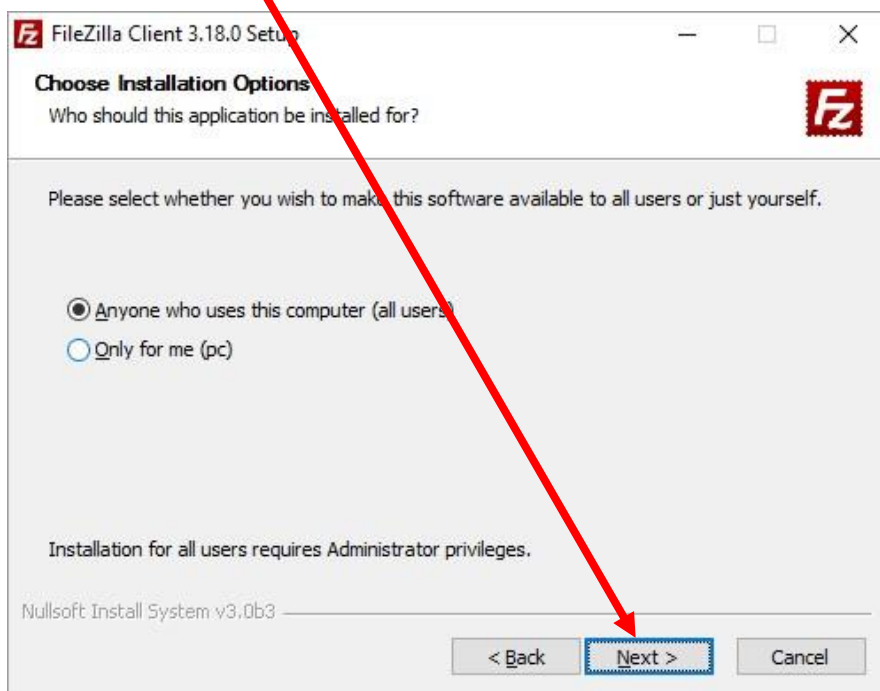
FileZilla Client 3.18.0 Setup

Choose Installation Options

Who should this application be installed for?

Please select whether you wish to make this software available to all users or just yourself.

Anyone who uses this computer (all users)

Only for me (pc)

Installation for all users requires Administrator privileges.

Nullsoft Install System v3.0b3

< Back

Next >

Cancel